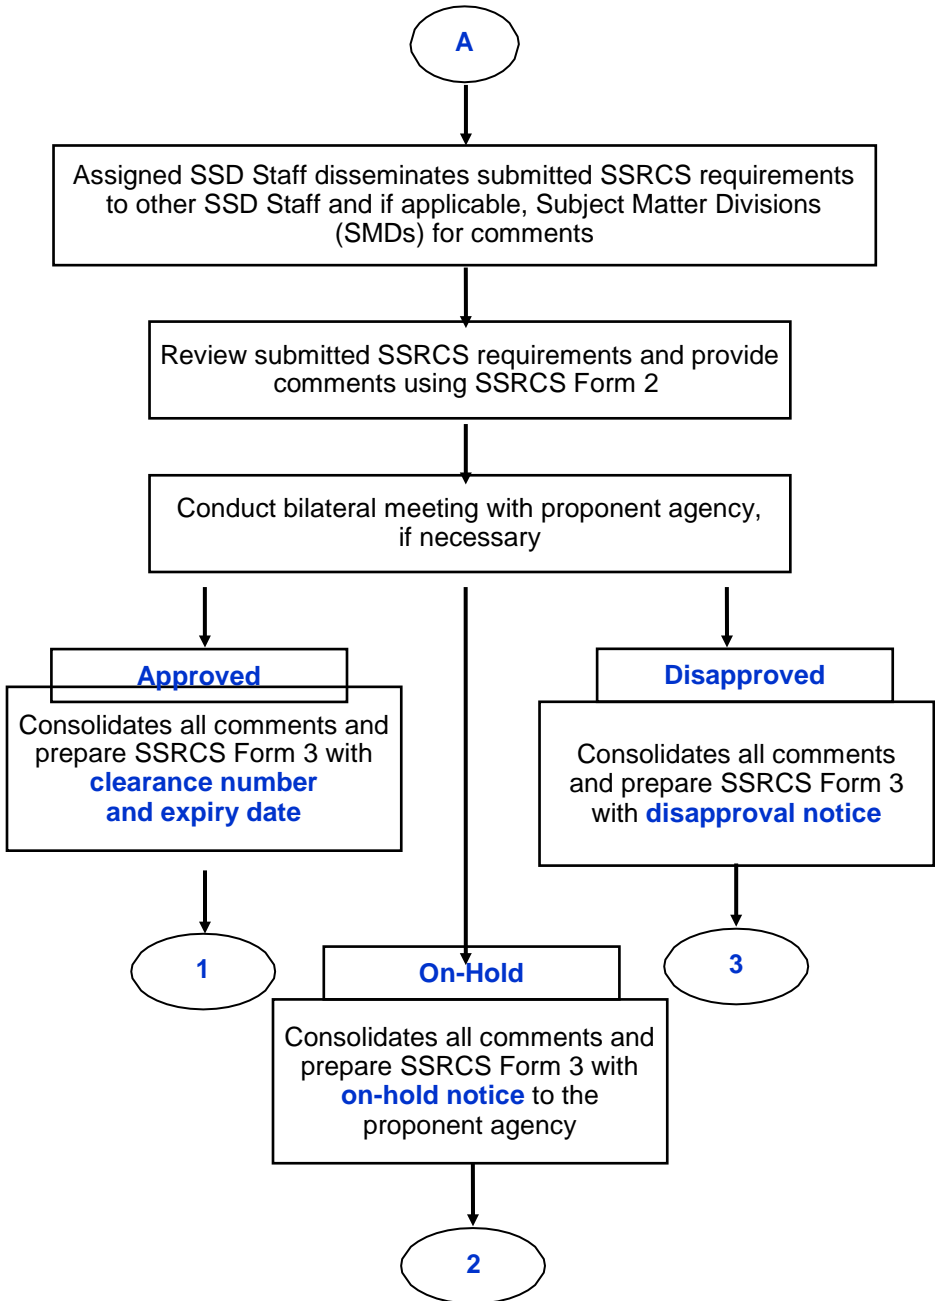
A

Assigned SSD Staff disseminates submitted SSRCS requirements to other SSD Staff and if applicable, Subject Matter Divisions (SMDs) for comments

Review submitted SSRCS requirements and provide comments using SSRCS Form 2

Conduct bilateral meeting with proponent agency, if necessary

Approved

Consolidates all comments and prepare SSRCS Form 3 with clearance number and expiry date

1

Disapproved

Consolidates all comments and prepare SSRCS Form 3 with disapproval notice

3

On-Hold

Consolidates all comments and prepare SSRCS Form 3 with on-hold notice to the proponent agency

2